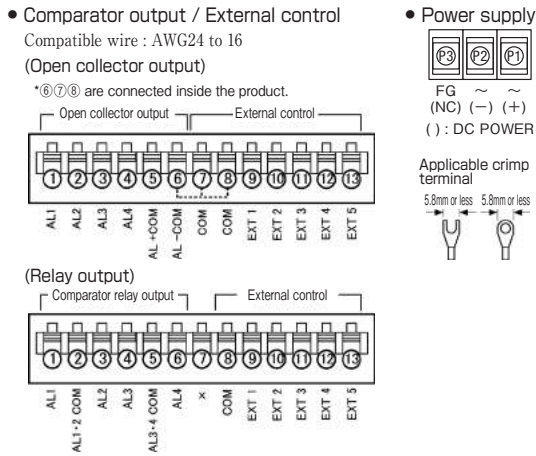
• Comparator output / External control

Compatible wire : AWG24 to 16

(Open collector output)

*⑥⑦⑧ are connected inside the product.

Open collector output

External control

① ② ③ ④ ⑤ ⑥ ⑦ ⑧ ⑨ ⑩ ⑪ ⑫ ⑬

AL1 AL2 AL3 AL4 AL +COM AL −COM COM COM EXT 1 EXT 2 EXT 3 EXT 4 EXT 5

(Relay output)

Comparator relay output

External control

① ② ③ ④ ⑤ ⑥ ⑦ ⑧ ⑨ ⑩ ⑪ ⑫ ⑬

AL1 AL1・2 COM AL2 AL3 AL3・4 COM AL4 × COM EXT 1 EXT 2 EXT 3 EXT 4 EXT 5

• Power supply

P3 P2 P1

FG (NC) ~ (−) ~ (+)

( ) : DC POWER

Applicable crimp terminal

5.8mm or less 5.8mm or less